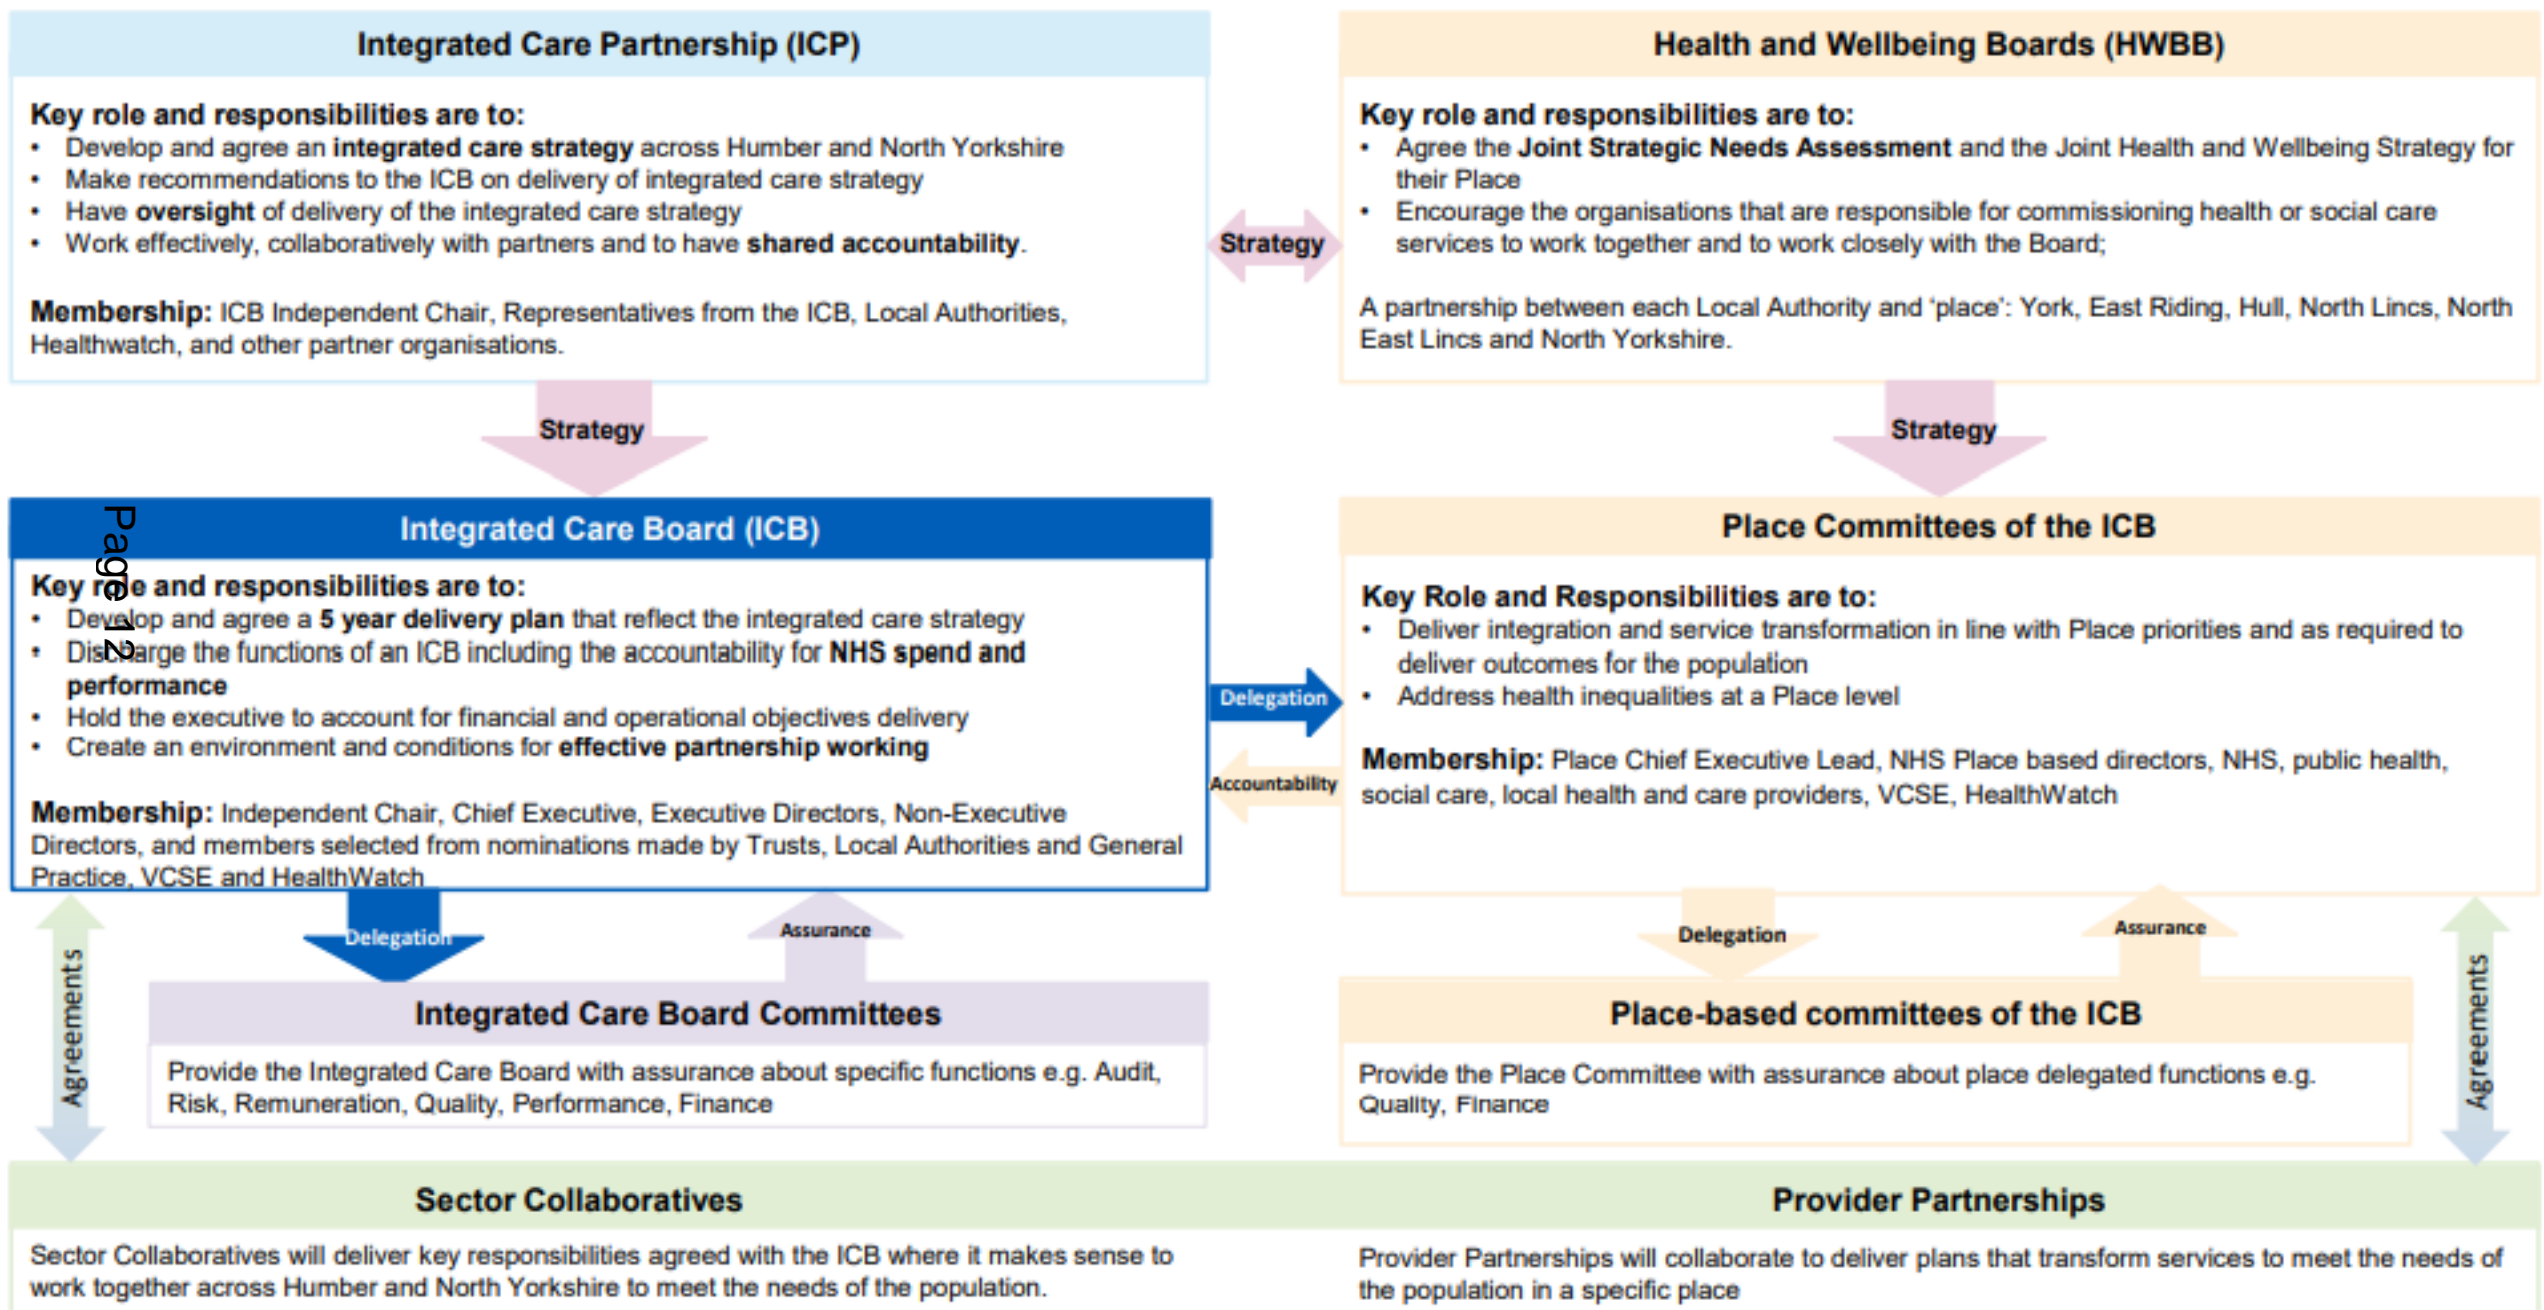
Integrated Care Partnership (ICP)

Key role and responsibilities are to:
- Develop and agree an integrated care strategy across Humber and North Yorkshire
- Make recommendations to the ICB on delivery of integrated care strategy
- Have oversight of delivery of the integrated care strategy
- Work effectively, collaboratively with partners and to have shared accountability.

Membership: ICB Independent Chair, Representatives from the ICB, Local Authorities, Healthwatch, and other partner organisations.

Strategy

Health and Wellbeing Boards (HWBB)

Key role and responsibilities are to:
- Agree the Joint Strategic Needs Assessment and the Joint Health and Wellbeing Strategy for their Place
- Encourage the organisations that are responsible for commissioning health or social care services to work together and to work closely with the Board;

A partnership between each Local Authority and 'place': York, East Riding, Hull, North Lincs, North East Lincs and North Yorkshire.

Strategy

Strategy

Integrated Care Board (ICB)

Page 12

Key role and responsibilities are to:
- Develop and agree a 5 year delivery plan that reflect the integrated care strategy
- Discharge the functions of an ICB including the accountability for NHS spend and performance
- Hold the executive to account for financial and operational objectives delivery
- Create an environment and conditions for effective partnership working

Membership: Independent Chair, Chief Executive, Executive Directors, Non-Executive Directors, and members selected from nominations made by Trusts, Local Authorities and General Practice, VCSE and HealthWatch

Delegation

Accountability

Place Committees of the ICB

Key Role and Responsibilities are to:
- Deliver integration and service transformation in line with Place priorities and as required to deliver outcomes for the population
- Address health inequalities at a Place level

Membership: Place Chief Executive Lead, NHS Place based directors, NHS, public health, social care, local health and care providers, VCSE, HealthWatch

Agreements

Delegation

Assurance

Integrated Care Board Committees

Provide the Integrated Care Board with assurance about specific functions e.g. Audit, Risk, Remuneration, Quality, Performance, Finance

Delegation

Assurance

Place-based committees of the ICB

Provide the Place Committee with assurance about place delegated functions e.g. Quality, Finance

Agreements

Sector Collaboratives

Sector Collaboratives will deliver key responsibilities agreed with the ICB where it makes sense to work together across Humber and North Yorkshire to meet the needs of the population.

Provider Partnerships

Provider Partnerships will collaborate to deliver plans that transform services to meet the needs of the population in a specific place